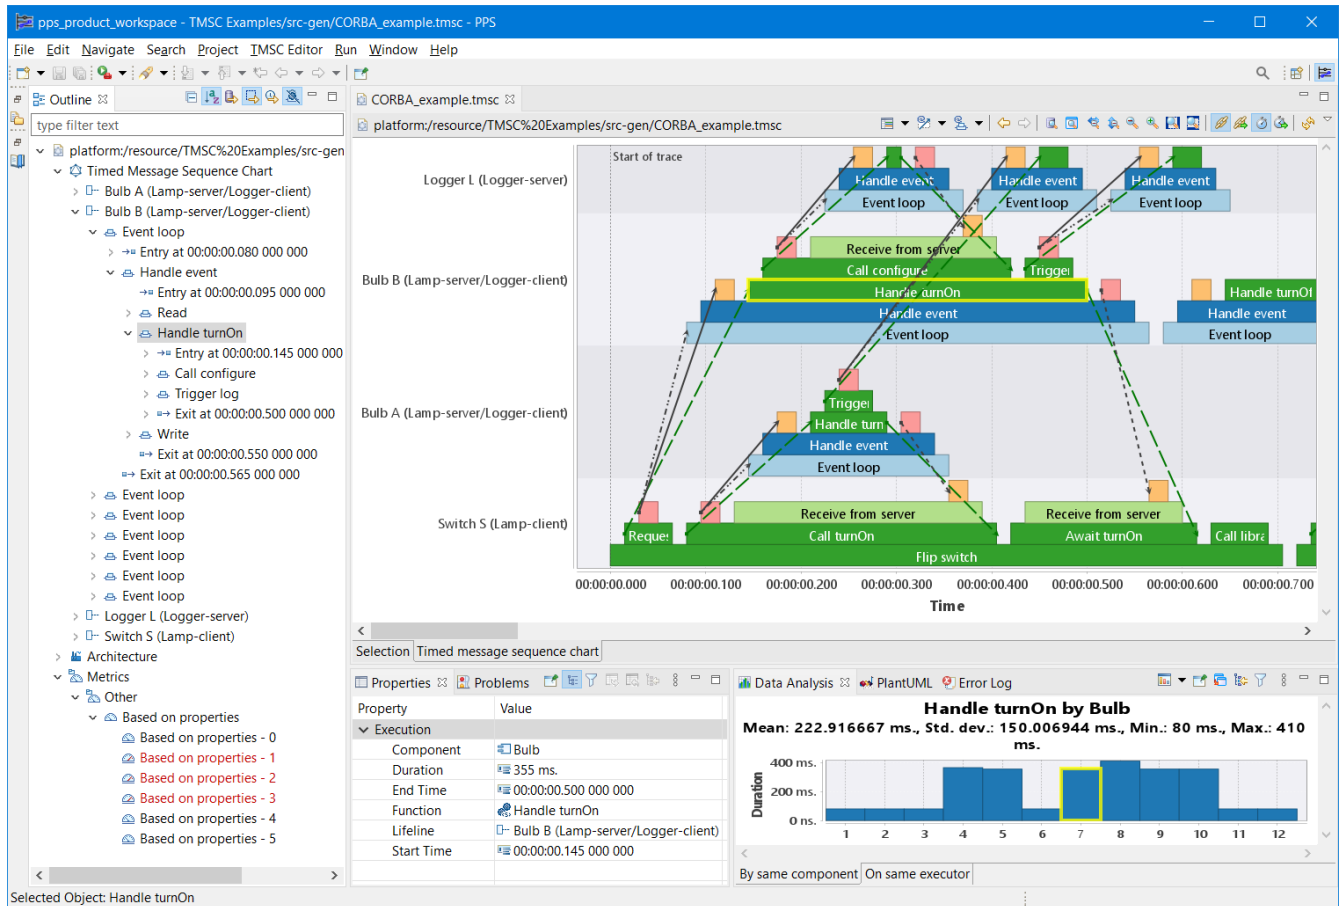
pps_product_workspace - TMSC Examples/src-gen/CORBA_example.tmsc - PPS

File Edit Navigate Search Project TMSC Editor Run Window Help

Outline

type filter text

platform:/resource/TMSC%20Examples/src-gen
Timed Message Sequence Chart
Bulb A (Lamp-server/Logger-client)
Bulb B (Lamp-server/Logger-client)
Event loop
Entry at 00:00:00.080 000 000
Handle event
Entry at 00:00:00.095 000 000
Read
Handle turnOn
Entry at 00:00:00.145 000 000
Call configure
Trigger log
Exit at 00:00:00.500 000 000
Write
Exit at 00:00:00.550 000 000
Exit at 00:00:00.565 000 000
Event loop
Event loop
Event loop
Event loop
Event loop
Event loop
Logger L (Logger-server)
Switch S (Lamp-client)
Architecture
Metrics
Other
Based on properties
Based on properties - 0
Based on properties - 1
Based on properties - 2
Based on properties - 3
Based on properties - 4
Based on properties - 5

CORBA_example.tmsc

platform:/resource/TMSC%20Examples/src-gen/CORBA_example.tmsc

Start of trace

Logger L (Logger-server)
Handle event
Handle event
Handle event
Event loop
Event loop
Event loop

Bulb B (Lamp-server/Logger-client)
Receive from server
Call configure
Trigger
Handle turnOn
Handle turnOn
Handle event
Handle event
Event loop
Event loop

Bulb A (Lamp-server/Logger-client)
Trigger
Handle turn
Handle event
Event loop

Switch S (Lamp-client)
Receive from server
Receive from server
Reques
Call turnOn
Await turnOn
Call libra
Flip switch

00:00:00.000 00:00:00.100 00:00:00.200 00:00:00.300 00:00:00.400 00:00:00.500 00:00:00.600 00:00:00.700

Time

Selection Timed message sequence chart

Properties Problems

| Property | Value |
|---|---|
| Execution | |
| Component | Bulb |
| Duration | 355 ms. |
| End Time | 00:00:00.500 000 000 |
| Function | Handle turnOn |
| Lifeline | Bulb B (Lamp-server/Logger-client) |
| Start Time | 00:00:00.145 000 000 |

Data Analysis PlantUML Error Log

Handle turnOn by Bulb

Mean: 222.916667 ms., Std. dev.: 150.006944 ms., Min.: 80 ms., Max.: 410 ms.

400 ms.
200 ms.
0 ns.
Duration
1 2 3 4 5 6 7 8 9 10 11 12

By same component On same executor

Selected Object: Handle turnOn